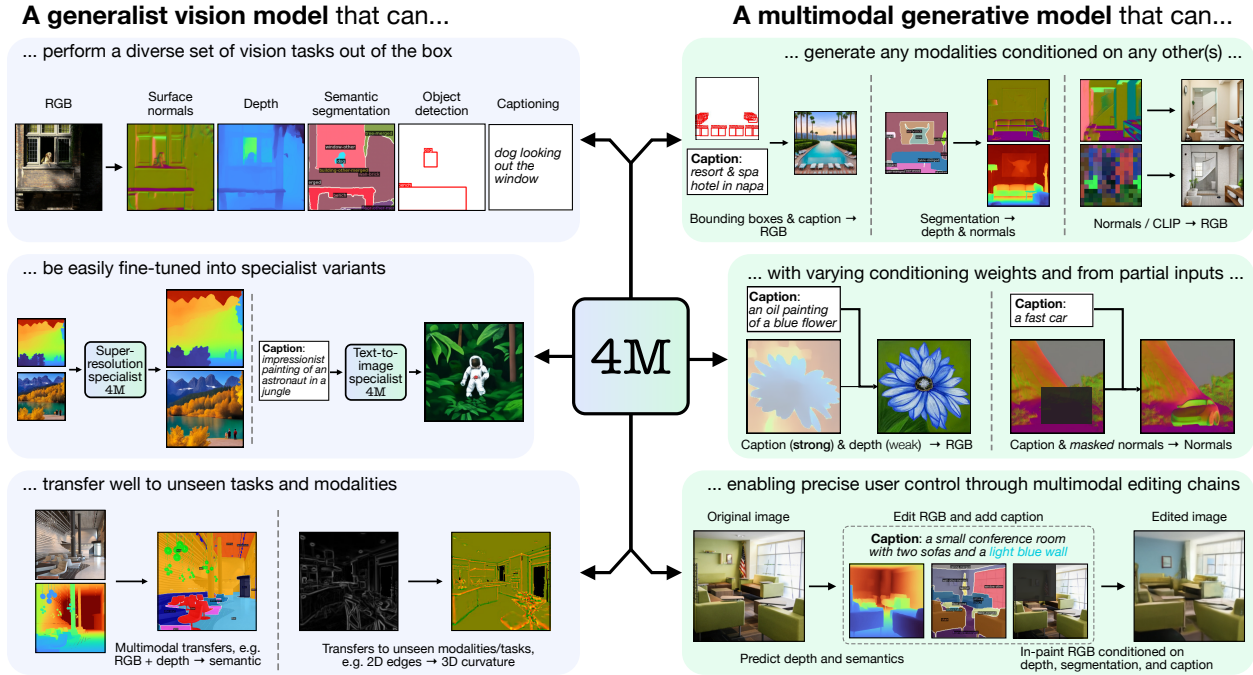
**A generalist vision model** that can...

... perform a diverse set of vision tasks out of the box

RGB

Surface normals

Depth

Semantic segmentation

Object detection

Captioning

dog looking out the window

... be easily fine-tuned into specialist variants

Super-resolution specialist 4M

**Caption**: impressionist painting of an astronaut in a jungle

Text-to-image specialist 4M

... transfer well to unseen tasks and modalities

Multimodal transfers, e.g. RGB + depth → semantic

Transfers to unseen modalities/tasks, e.g. 2D edges → 3D curvature

4M

**A multimodal generative model** that can...

... generate any modalities conditioned on any other(s)

**Caption**: resort & spa hotel in napa

Bounding boxes & caption → RGB

Segmentation → depth & normals

Normals / CLIP → RGB

... with varying conditioning weights and from partial inputs ...

**Caption**: an oil painting of a blue flower

**Caption**: a fast car

Caption (**strong**) & depth (weak) → RGB

Caption & *masked* normals → Normals

... enabling precise user control through multimodal editing chains

Original image

Edit RGB and add caption

**Caption**: *a small conference room with two sofas and a light blue wall*

Edited image

Predict depth and semantics

In-paint RGB conditioned on depth, segmentation, and caption